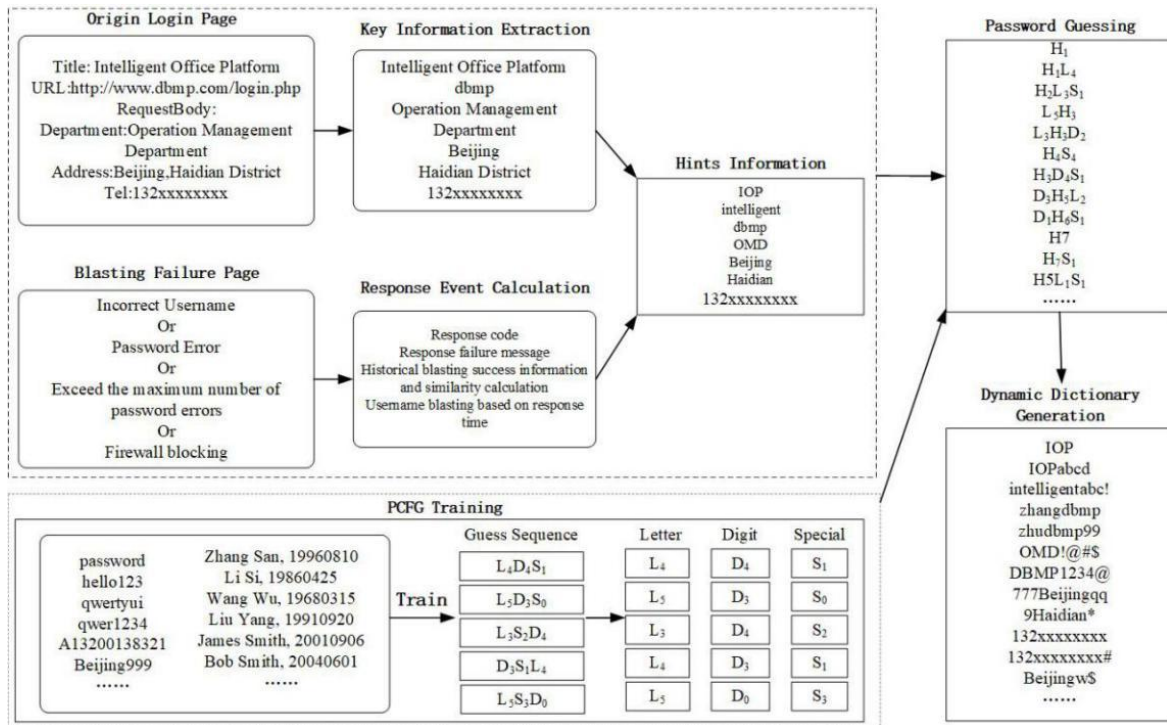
Origin Login Page

Title: Intelligent Office Platform
URL:http://www.dbmp.com/login.php
RequestBody:
Department:Operation Management Department
Address:Beijing,Haidian District
Tel:132xxxxxxxx

Key Information Extraction

Intelligent Office Platform
dbmp
Operation Management Department
Beijing
Haidian District
132xxxxxxxx

Blasting Failure Page

Incorrect Username
Or
Password Error
Or
Exceed the maximum number of password errors
Or
Firewall blocking

Response Event Calculation

Response code
Response failure message
Historical blasting success information and similarity calculation
Username blasting based on response time

Hints Information

IOP
intelligent
dbmp
OMD
Beijing
Haidian
132xxxxxxxx

Password Guessing

$H_1$
$H_1L_4$
$H_2L_3S_1$
$L_5H_3$
$L_3H_3D_2$
$H_4S_4$
$H_3D_4S_1$
$D_3H_5L_2$
$D_1H_6S_1$
H7
$H_7S_1$
$H5L_1S_1$
......

Dynamic Dictionary Generation

IOP
IOPabcd
intelligentabc!
zhangdbmp
zhudbmp99
OMD!@#$
DBMP1234@
777Beijingqq
9Haidian*
132xxxxxxxx
132xxxxxxxx#
Beijingw$
......

PCFG Training

password
hello123
qwertyui
qwer1234
A13200138321
Beijing999
......

Zhang San, 19960810
Li Si, 19860425
Wang Wu, 19680315
Liu Yang, 19910920
James Smith, 20010906
Bob Smith, 20040601
......

Train

| Guess Sequence | Letter | Digit | Special |
|---|---|---|---|
| $L_4D_4S_1$ | $L_4$ | $D_4$ | $S_1$ |
| $L_5D_3S_0$ | $L_5$ | $D_3$ | $S_0$ |
| $L_3S_2D_4$ | $L_3$ | $D_4$ | $S_2$ |
| $D_3S_1L_4$ | $L_4$ | $D_3$ | $S_1$ |
| $L_5S_3D_0$ | $L_5$ | $D_0$ | $S_3$ |